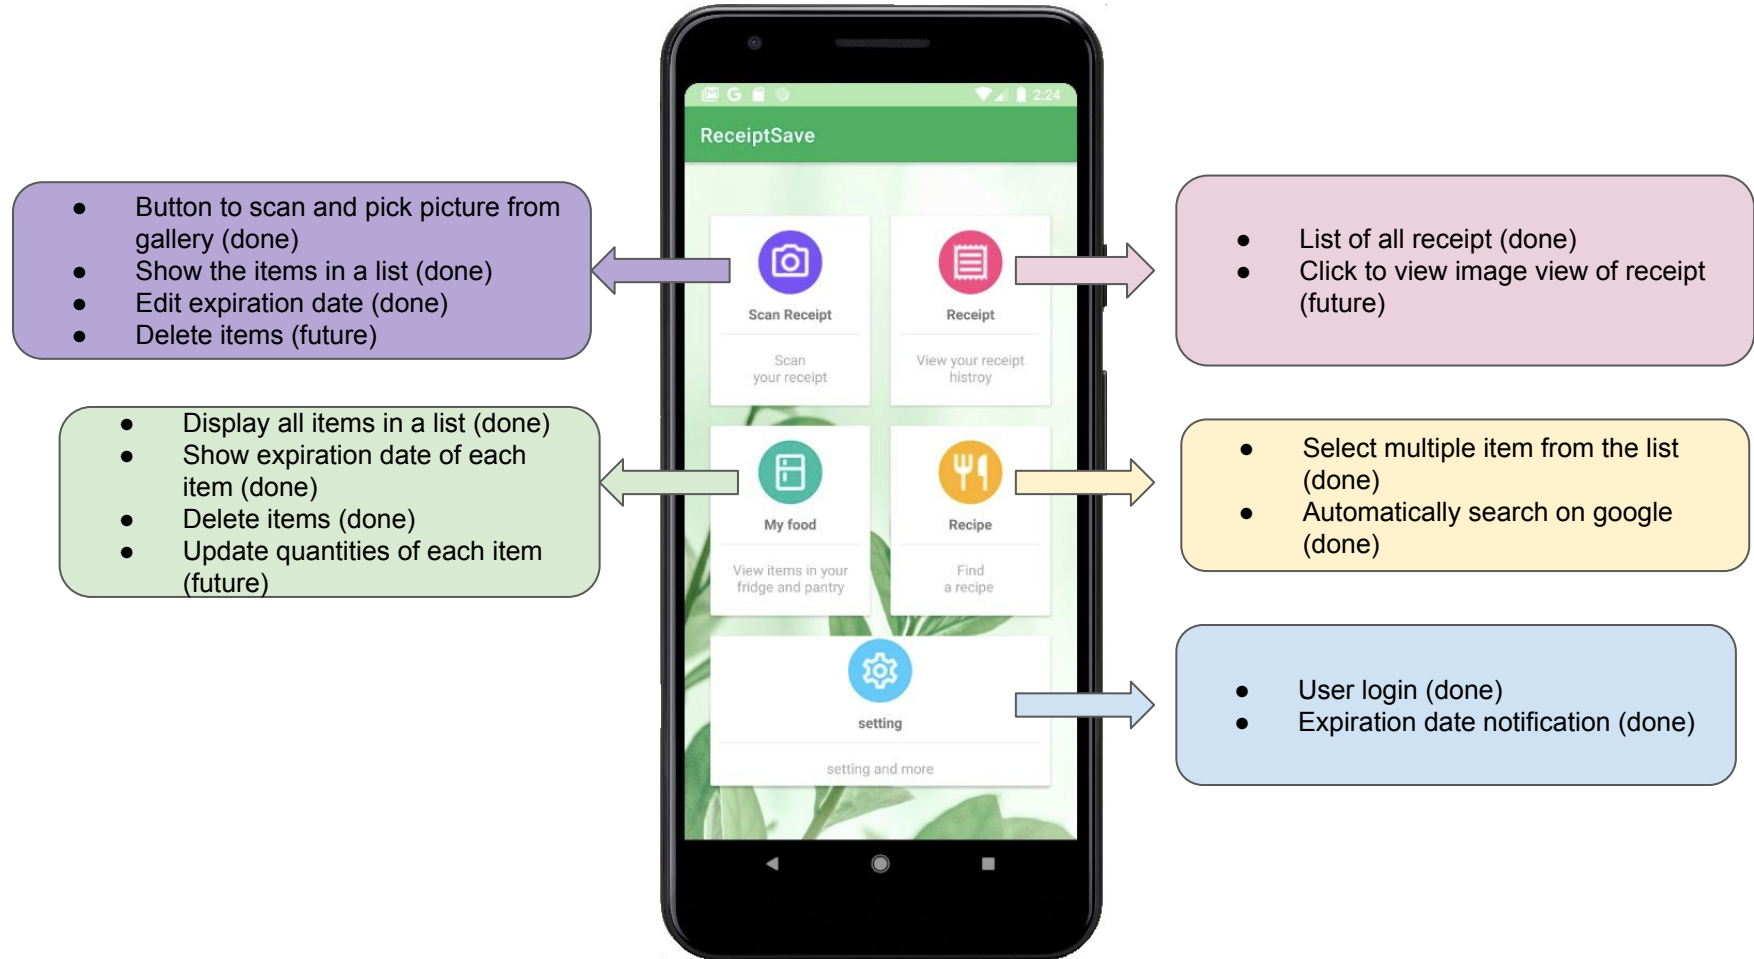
- Button to scan and pick picture from gallery (done)
- Show the items in a list (done)
- Edit expiration date (done)
- Delete items (future)

- Display all items in a list (done)
- Show expiration date of each item (done)
- Delete items (done)
- Update quantities of each item (future)

2:24

ReceiptSave

Scan Receipt

Scan your receipt

Receipt

View your receipt histroy

My food

View items in your fridge and pantry

Recipe

Find a recipe

setting

setting and more

- List of all receipt (done)
- Click to view image view of receipt (future)

- Select multiple item from the list (done)
- Automatically search on google (done)

- User login (done)
- Expiration date notification (done)